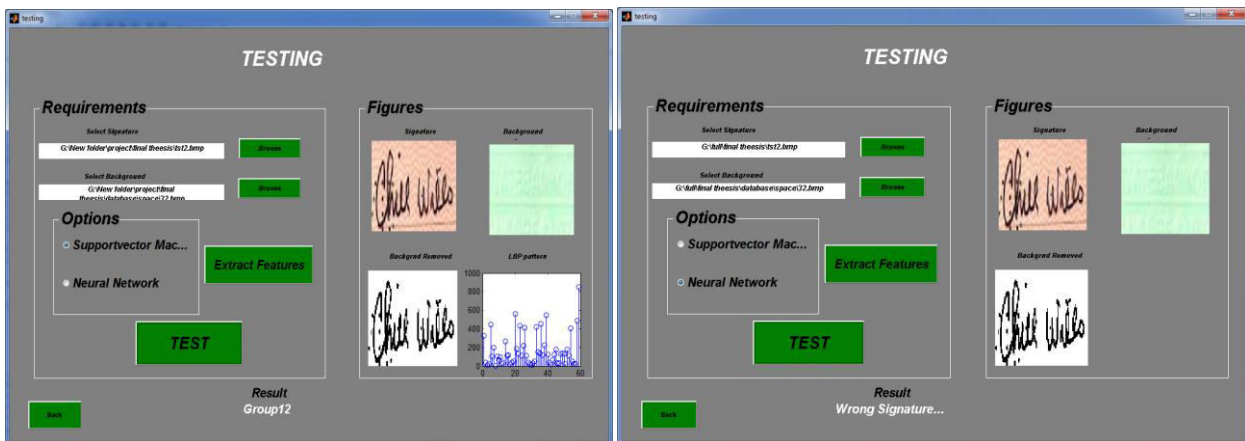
testing

TESTING

Requirements

Select Signature

G:\New folder\project\final theesis\tst2.bmp

Browse

Select Background

G:\New folder\project\final theesis\database\space\32.bmp

Browse

Options

Supportvector Mac...

Neural Network

Extract Features

TEST

Figures

Signature

Background

Backgrnd Removed

LBP pattern

| 1000 |
|---|
| 800 |
| 600 |
| 400 |
| 200 |
| 0 |

0 20 40 60

Result

Group12

Back

testing

TESTING

Requirements

Select Signature

G:\full\final theesis\tst2.bmp

Browse

Select Background

G:\full\final theesis\database\space\32.bmp

Browse

Options

Supportvector Mac...

Neural Network

Extract Features

TEST

Figures

Signature

Background

Backgrnd Removed

Result

Wrong Signature...

Back